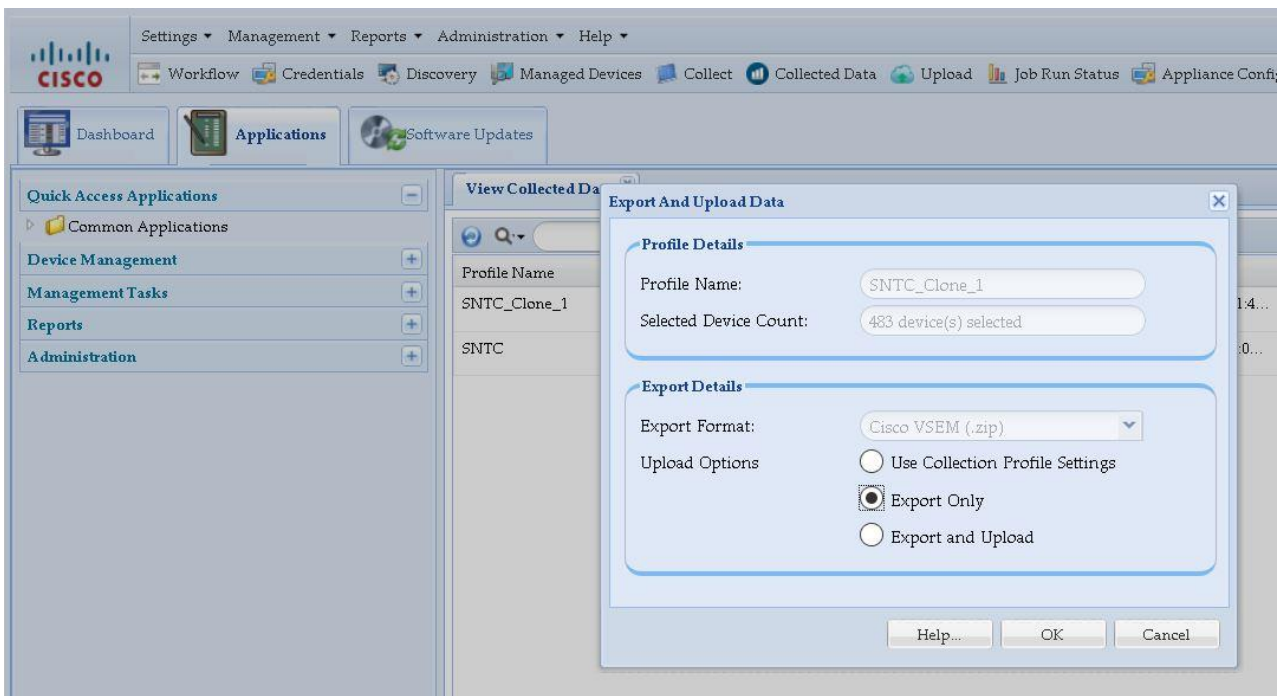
CISCO

Settings ▾ Management ▾ Reports ▾ Administration ▾ Help ▾

Workflow Credentials Discovery Managed Devices Collect Collected Data Upload Job Run Status Appliance Confi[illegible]

Dashboard Applications Software Updates

Quick Access Applications
Common Applications
Device Management
Management Tasks
Reports
Administration

View Collected Da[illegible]

Profile Name
SNTC_Clone_1
SNTC

1:4...
:0...

Export And Upload Data

Profile Details
Profile Name: SNTC_Clone_1
Selected Device Count: 483 device(s) selected

Export Details
Export Format: Cisco VSEM (.zip)
Upload Options
Use Collection Profile Settings
Export Only
Export and Upload

Help... OK Cancel